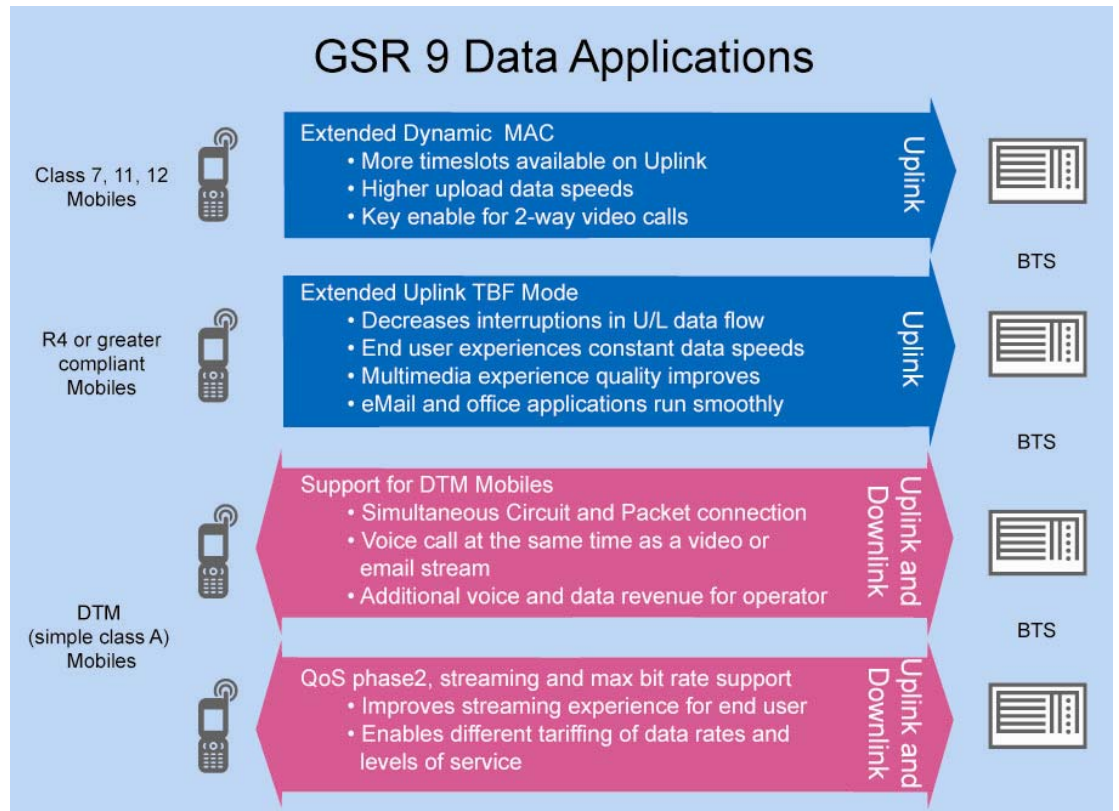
GSR 9 Data Applications

Class 7, 11, 12 Mobiles

Extended Dynamic MAC
• More timeslots available on Uplink
• Higher upload data speeds
• Key enable for 2-way video calls

Uplink

BTS

R4 or greater compliant Mobiles

Extended Uplink TBF Mode
• Decreases interruptions in U/L data flow
• End user experiences constant data speeds
• Multimedia experience quality improves
• eMail and office applications run smoothly

Uplink

BTS

Support for DTM Mobiles
• Simultaneous Circuit and Packet connection
• Voice call at the same time as a video or email stream
• Additional voice and data revenue for operator

Uplink and Downlink

DTM (simple class A) Mobiles

BTS

QoS phase2, streaming and max bit rate support
• Improves streaming experience for end user
• Enables different tariffing of data rates and levels of service

Uplink and Downlink